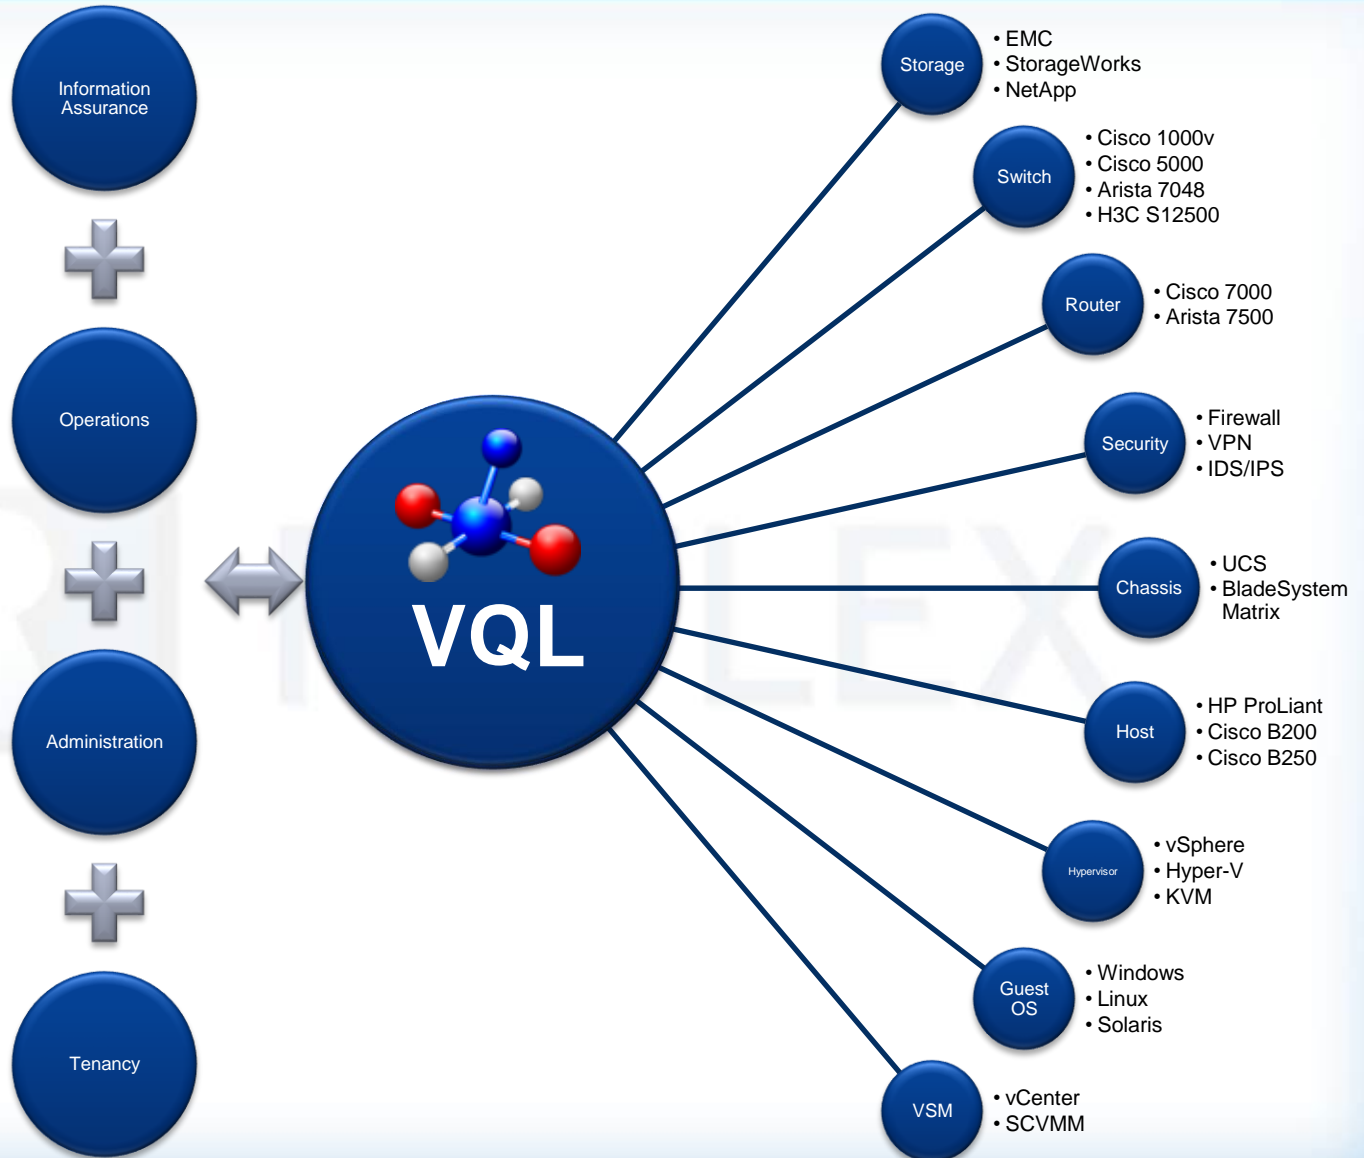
Information Assurance

Operations

Administration

Tenancy

VQL

Storage
• EMC
• StorageWorks
• NetApp

Switch
• Cisco 1000v
• Cisco 5000
• Arista 7048
• H3C S12500

Router
• Cisco 7000
• Arista 7500

Security
• Firewall
• VPN
• IDS/IPS

Chassis
• UCS
• BladeSystem Matrix

Host
• HP ProLiant
• Cisco B200
• Cisco B250

Hypervisor
• vSphere
• Hyper-V
• KVM

Guest OS
• Windows
• Linux
• Solaris

VSM
• vCenter
• SCVMM